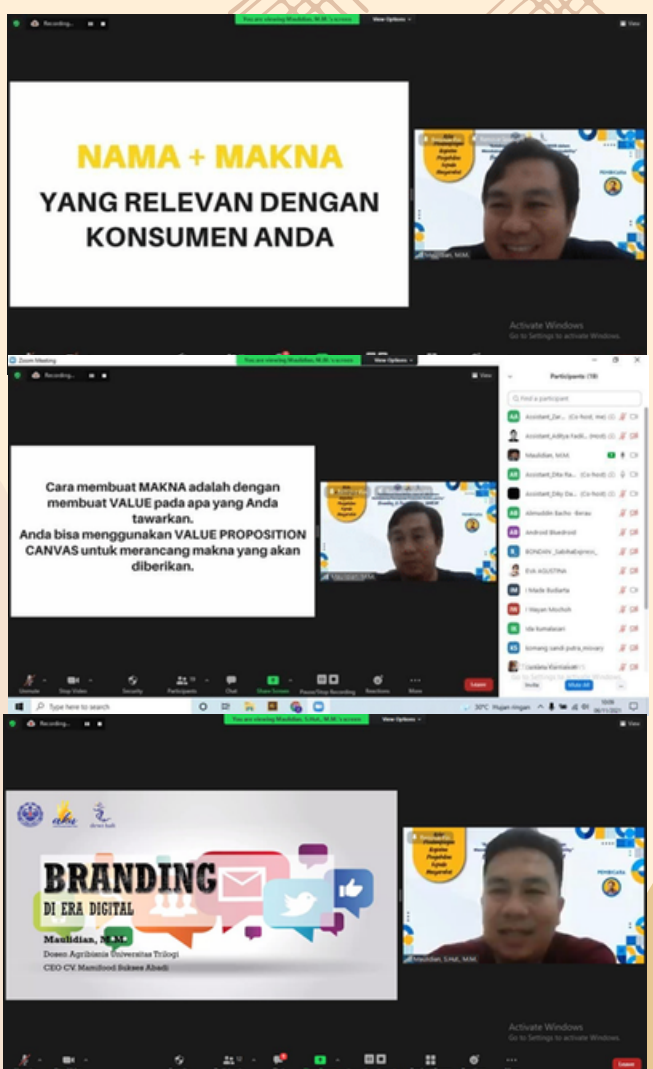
Recording...

You are viewing Maulidian, M.M.'s screen

View Options

View

NAMA + MAKNA

YANG RELEVAN DENGAN KONSUMEN ANDA

Maulidian, M.M.

Activate Windows
Go to Settings to activate Windows.

Zoom Meeting

Recording...

You are viewing Maulidian, M.M.'s screen

View Options

View

Participants (19)

Find a participant

Cara membuat MAKNA adalah dengan membuat VALUE pada apa yang Anda tawarkan.
Anda bisa menggunakan VALUE PROPOSITION CANVAS untuk merancang makna yang akan diberikan.

Assistant_Dar... (Co-host, me)

Assistant_Aditya Fadil... (Host)

Maulidian, M.M.

Assistant_Dita Ra... (Co-host)

Assistant_Dita Da... (Co-host)

Almuddin Bacho- Berau

Android Bluedroid

BONDAN_SabihaExpress_

EVA AGUSTINA

I Made Budiarta

I Wayan Mochoh

ida kumalasari

komang sandi putra_misvary

Landana Kumalasari

Unmute

Stop Video

Security

Participants

Chat

Share Screen

Pause/Stop Recording

Reactions

More

Leave

Invite

Mute All

Type here to search

30°C Hujan ringan

Recording...

You are viewing Maulidian, S.Hut., M.M.'s screen

View Options

View

BRANDING
DI ERA DIGITAL

Maulidian, M.M.
Dosen Agribisnis Universitas Trilogi
CEO CV. Mamifood Sukses Abadi

Maulidian, S.Hut., M.M.

Activate Windows
Go to Settings to activate Windows.

Leave